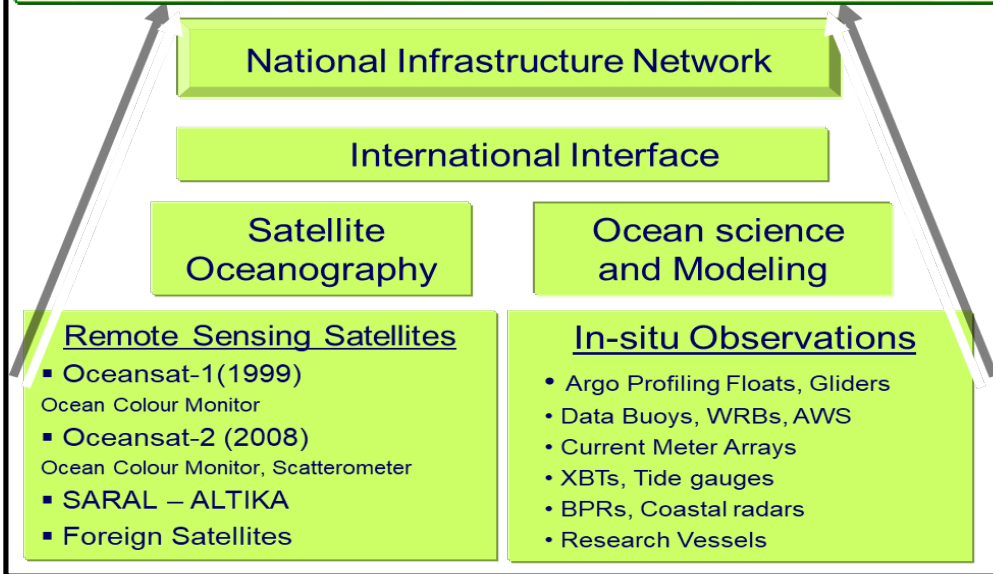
National Infrastructure Network

International Interface

Satellite Oceanography

Ocean science and Modeling

Remote Sensing Satellites

- Oceansat-1(1999)
Ocean Colour Monitor
- Oceansat-2 (2008)
Ocean Colour Monitor, Scatterometer
- SARAL – ALTIKA
- Foreign Satellites

In-situ Observations

• Argo Profiling Floats, Gliders
• Data Buoys, WRBs, AWS
• Current Meter Arrays
• XBTs, Tide gauges
• BPRs, Coastal radars
• Research Vessels